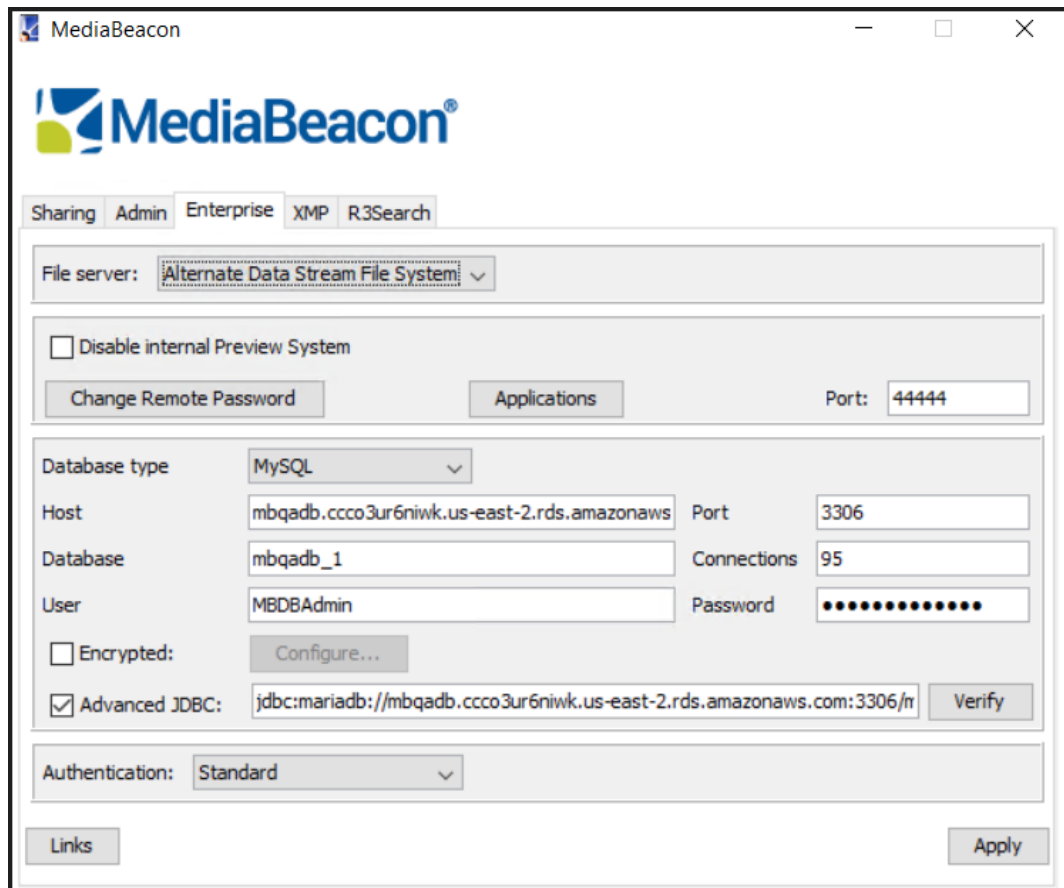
MediaBeacon

MediaBeacon®

Sharing Admin Enterprise XMP R3Search

File server: Alternate Data Stream File System

Disable internal Preview System

Change Remote Password Applications Port: 44444

Database type MySQL

Host mbqadb.ccco3ur6niwk.us-east-2.rds.amazonaws Port 3306

Database mbqadb_1 Connections 95

User MBDBAdmin Password ••••••••••••••

Encrypted: Configure...

Advanced JDBC: jdbc:mariadb://mbqadb.ccco3ur6niwk.us-east-2.rds.amazonaws.com:3306/m Verify

Authentication: Standard

Links Apply